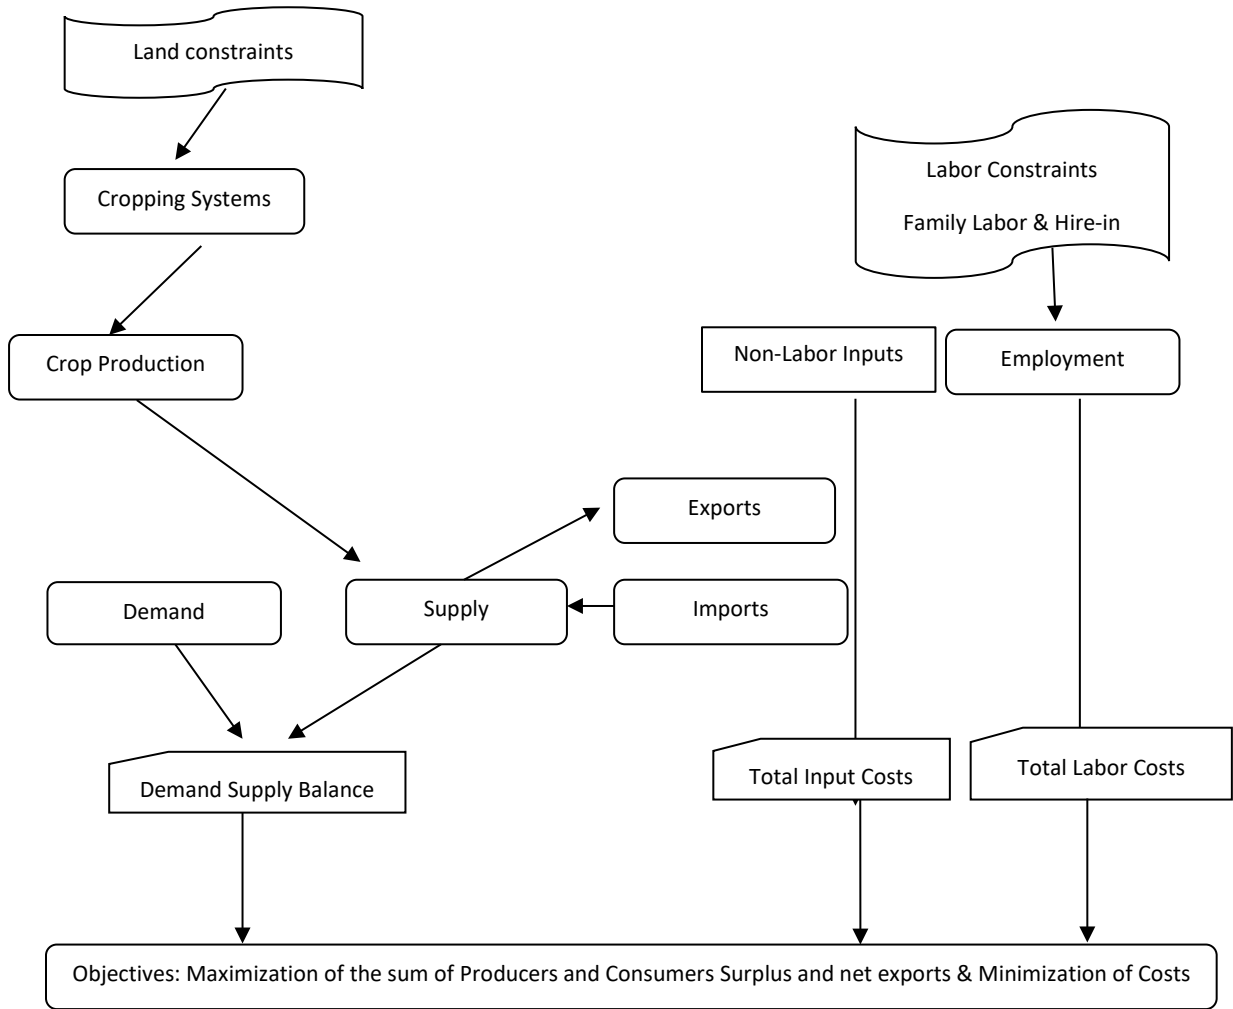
Land constraints

Cropping Systems

Crop Production

Labor Constraints
Family Labor & Hire-in

Non-Labor Inputs

Employment

Exports

Demand

Supply

Imports

Demand Supply Balance

Total Input Costs

Total Labor Costs

Objectives: Maximization of the sum of Producers and Consumers Surplus and net exports & Minimization of Costs